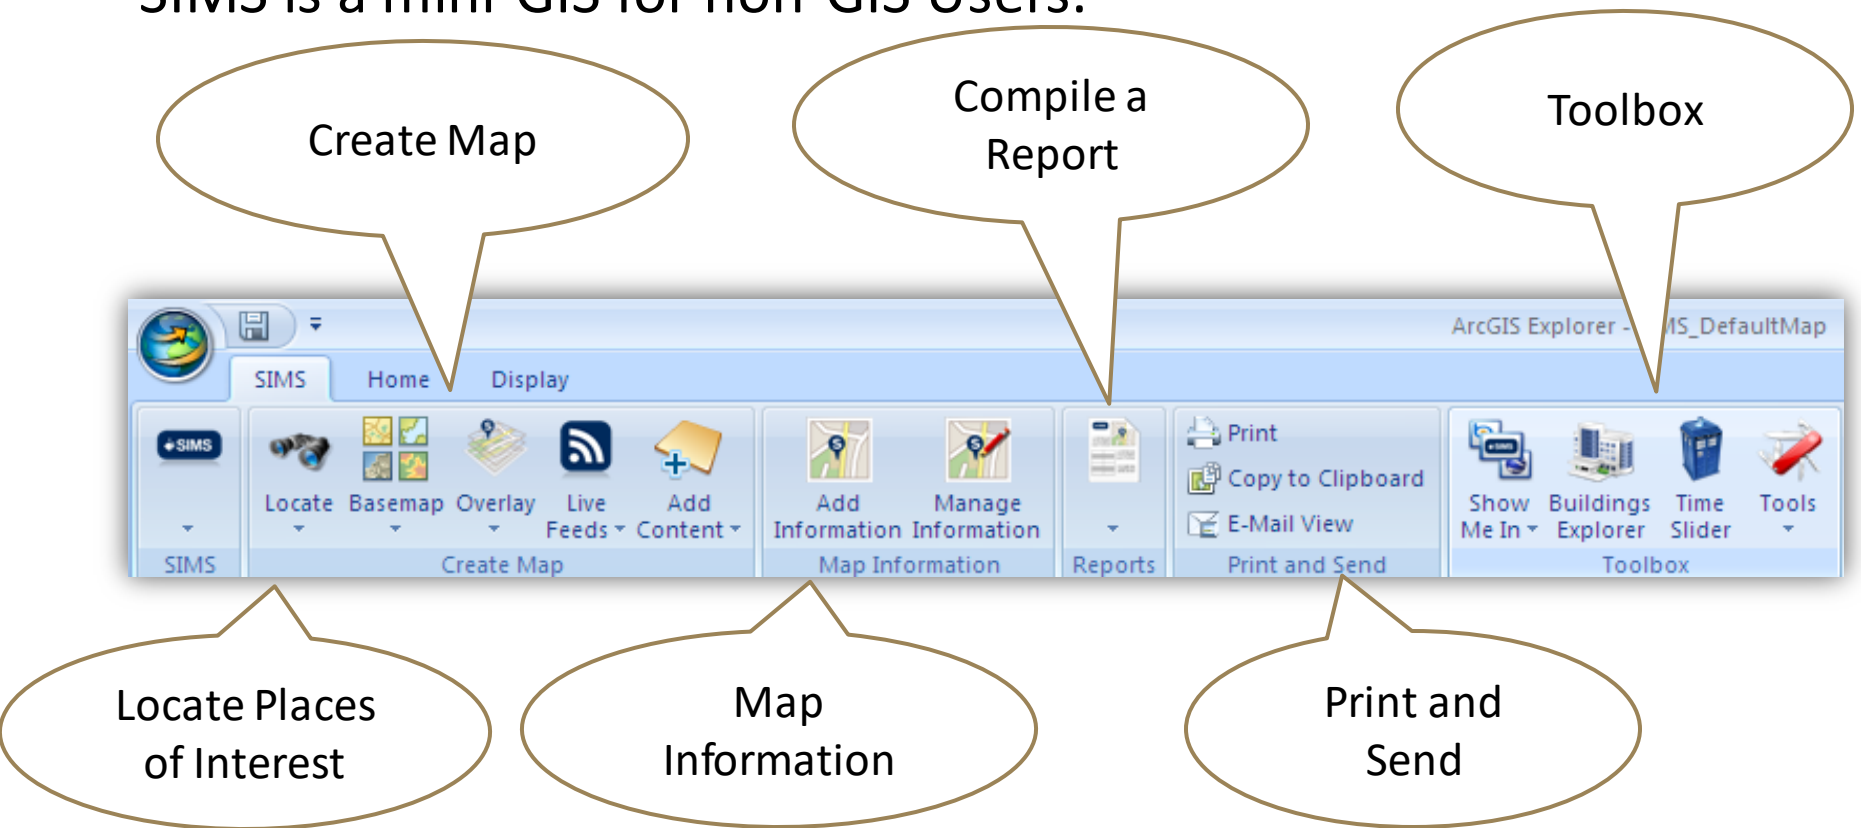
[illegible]

Create Map

Compile a Report

Toolbox

ArcGIS Explorer - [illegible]MS_DefaultMap

SIMS Home Display

SIMS

SIMS

Locate Basemap Overlay Live Feeds Add Content

Create Map

Add Information Manage Information

Map Information

Reports

Print

Copy to Clipboard

E-Mail View

Print and Send

Show Me In Buildings Explorer Time Slider Tools

Toolbox

Locate Places of Interest

Map Information

Print and Send